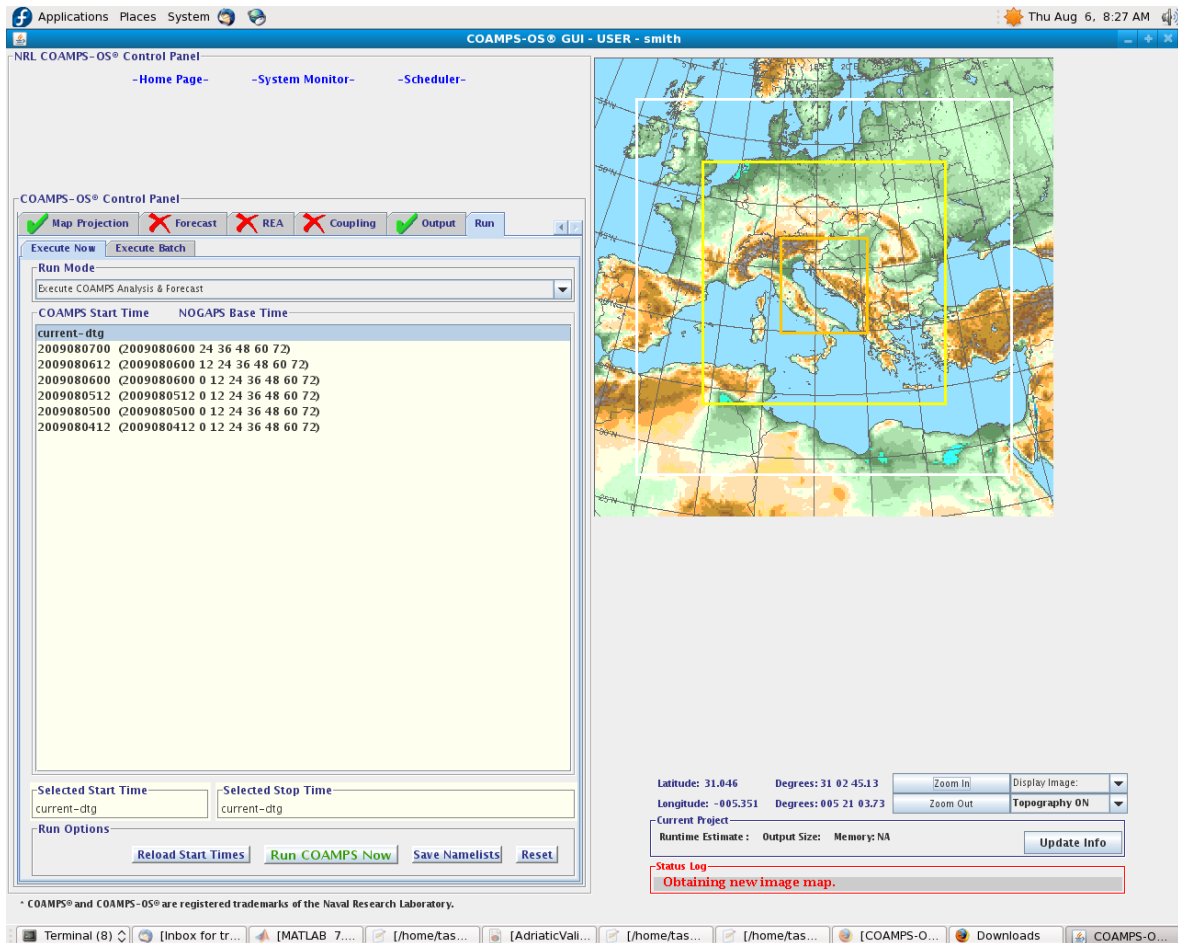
Applications Places System

Thu Aug 6, 8:27 AM

COAMPS-OS® GUI - USER - smith

NRL COAMPS-OS® Control Panel

-Home Page- -System Monitor- -Scheduler-

COAMPS-OS® Control Panel

Map Projection | Forecast | REA | Coupling | Output | Run

Execute Now | Execute Batch

Run Mode

Execute COAMPS Analysis & Forecast

COAMPS Start Time NOGAPS Base Time

current-dtg
2009080700 (2009080600 24 36 48 60 72)
2009080612 (2009080600 12 24 36 48 60 72)
2009080600 (2009080600 0 12 24 36 48 60 72)
2009080512 (2009080512 0 12 24 36 48 60 72)
2009080500 (2009080500 0 12 24 36 48 60 72)
2009080412 (2009080412 0 12 24 36 48 60 72)

Selected Start Time
current-dtg

Selected Stop Time
current-dtg

Run Options

Reload Start Times | Run COAMPS Now | Save Namelists | Reset

Latitude: 31.046 Degrees: 31 02 45.13 Zoom In Display Image:

Longitude: -005.351 Degrees: 005 21 03.73 Zoom Out Topography ON

Current Project

Runtime Estimate : Output Size: Memory: NA

Update Info

Status Log

Obtaining new image map.

* COAMPS® and COAMPS-OS® are registered trademarks of the Naval Research Laboratory.

Terminal (8) | [Inbox for tr... | [MATLAB 7.... | [/home/tas... | [AdriaticVali... | [/home/tas... | [/home/tas... | [COAMPS-O... | Downloads | COAMPS-O...